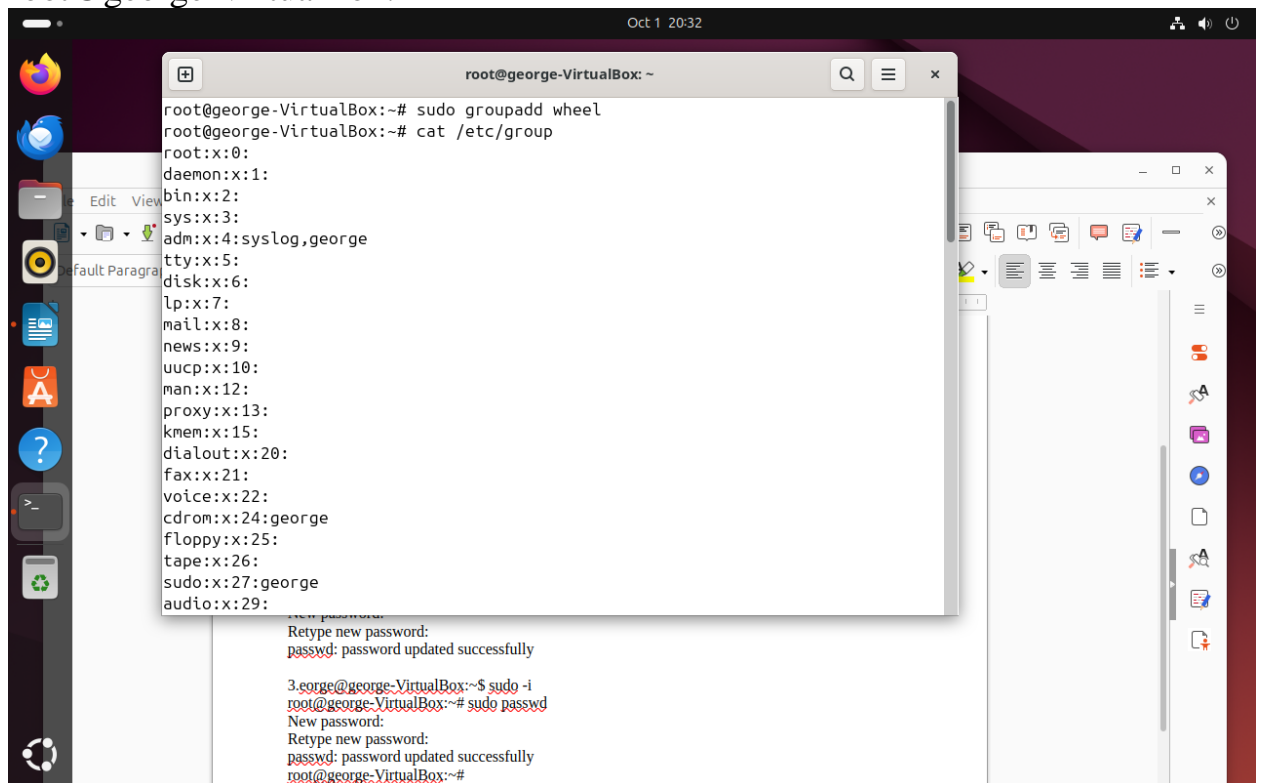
Oct 1 20:32

root@george-VirtualBox: ~

root@george-VirtualBox:~# sudo groupadd wheel
root@george-VirtualBox:~# cat /etc/group
root:x:0:
daemon:x:1:
bin:x:2:
sys:x:3:
adm:x:4:syslog,george
tty:x:5:
disk:x:6:
lp:x:7:
mail:x:8:
news:x:9:
uucp:x:10:
man:x:12:
proxy:x:13:
kmem:x:15:
dialout:x:20:
fax:x:21:
voice:x:22:
cdrom:x:24:george
floppy:x:25:
tape:x:26:
sudo:x:27:george
audio:x:29:

Edit View
Default Paragra

New password:
Retype new password:
passwd: password updated successfully

3.eorge@george-VirtualBox:~$ sudo -i
root@george-VirtualBox:~# sudo passwd
New password:
Retype new password:
passwd: password updated successfully
root@george-VirtualBox:~#